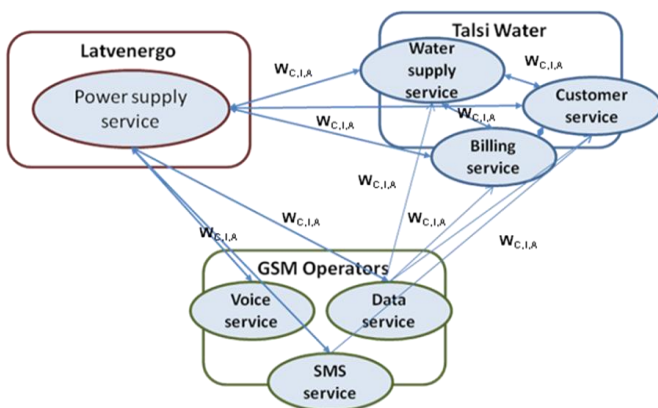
Latvenergo

Power supply service

Talsi Water

Water supply service

Customer service

Billing service

GSM Operators

Voice service

Data service

SMS service

$w_{C,I,A}$

$w_{C,I,A}$

$w_{C,I,A}$

$w_{C,I,A}$

$w_{C,I,A}$

$w_{C,I,A}$

$w_{C,I,A}$

$w_{C,I,A}$

$w_{C,I,A}$